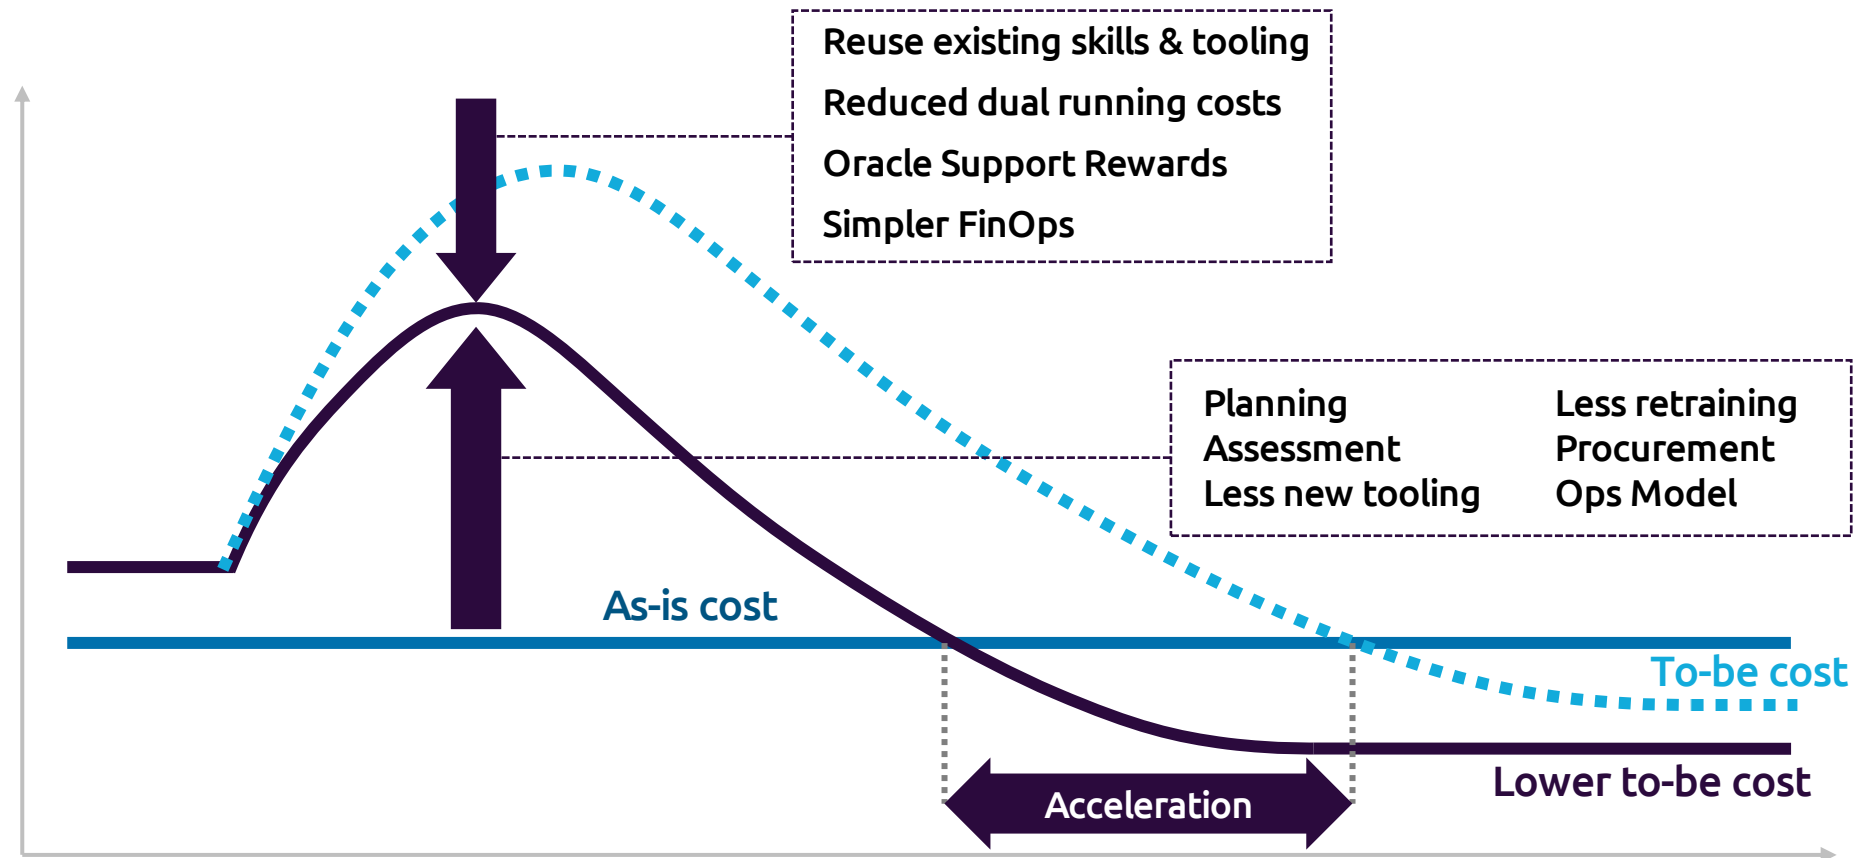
Reuse existing skills & tooling
Reduced dual running costs
Oracle Support Rewards
Simpler FinOps

Planning
Assessment
Less new tooling

Less retraining
Procurement
Ops Model

As-is cost

To-be cost

Lower to-be cost

Acceleration